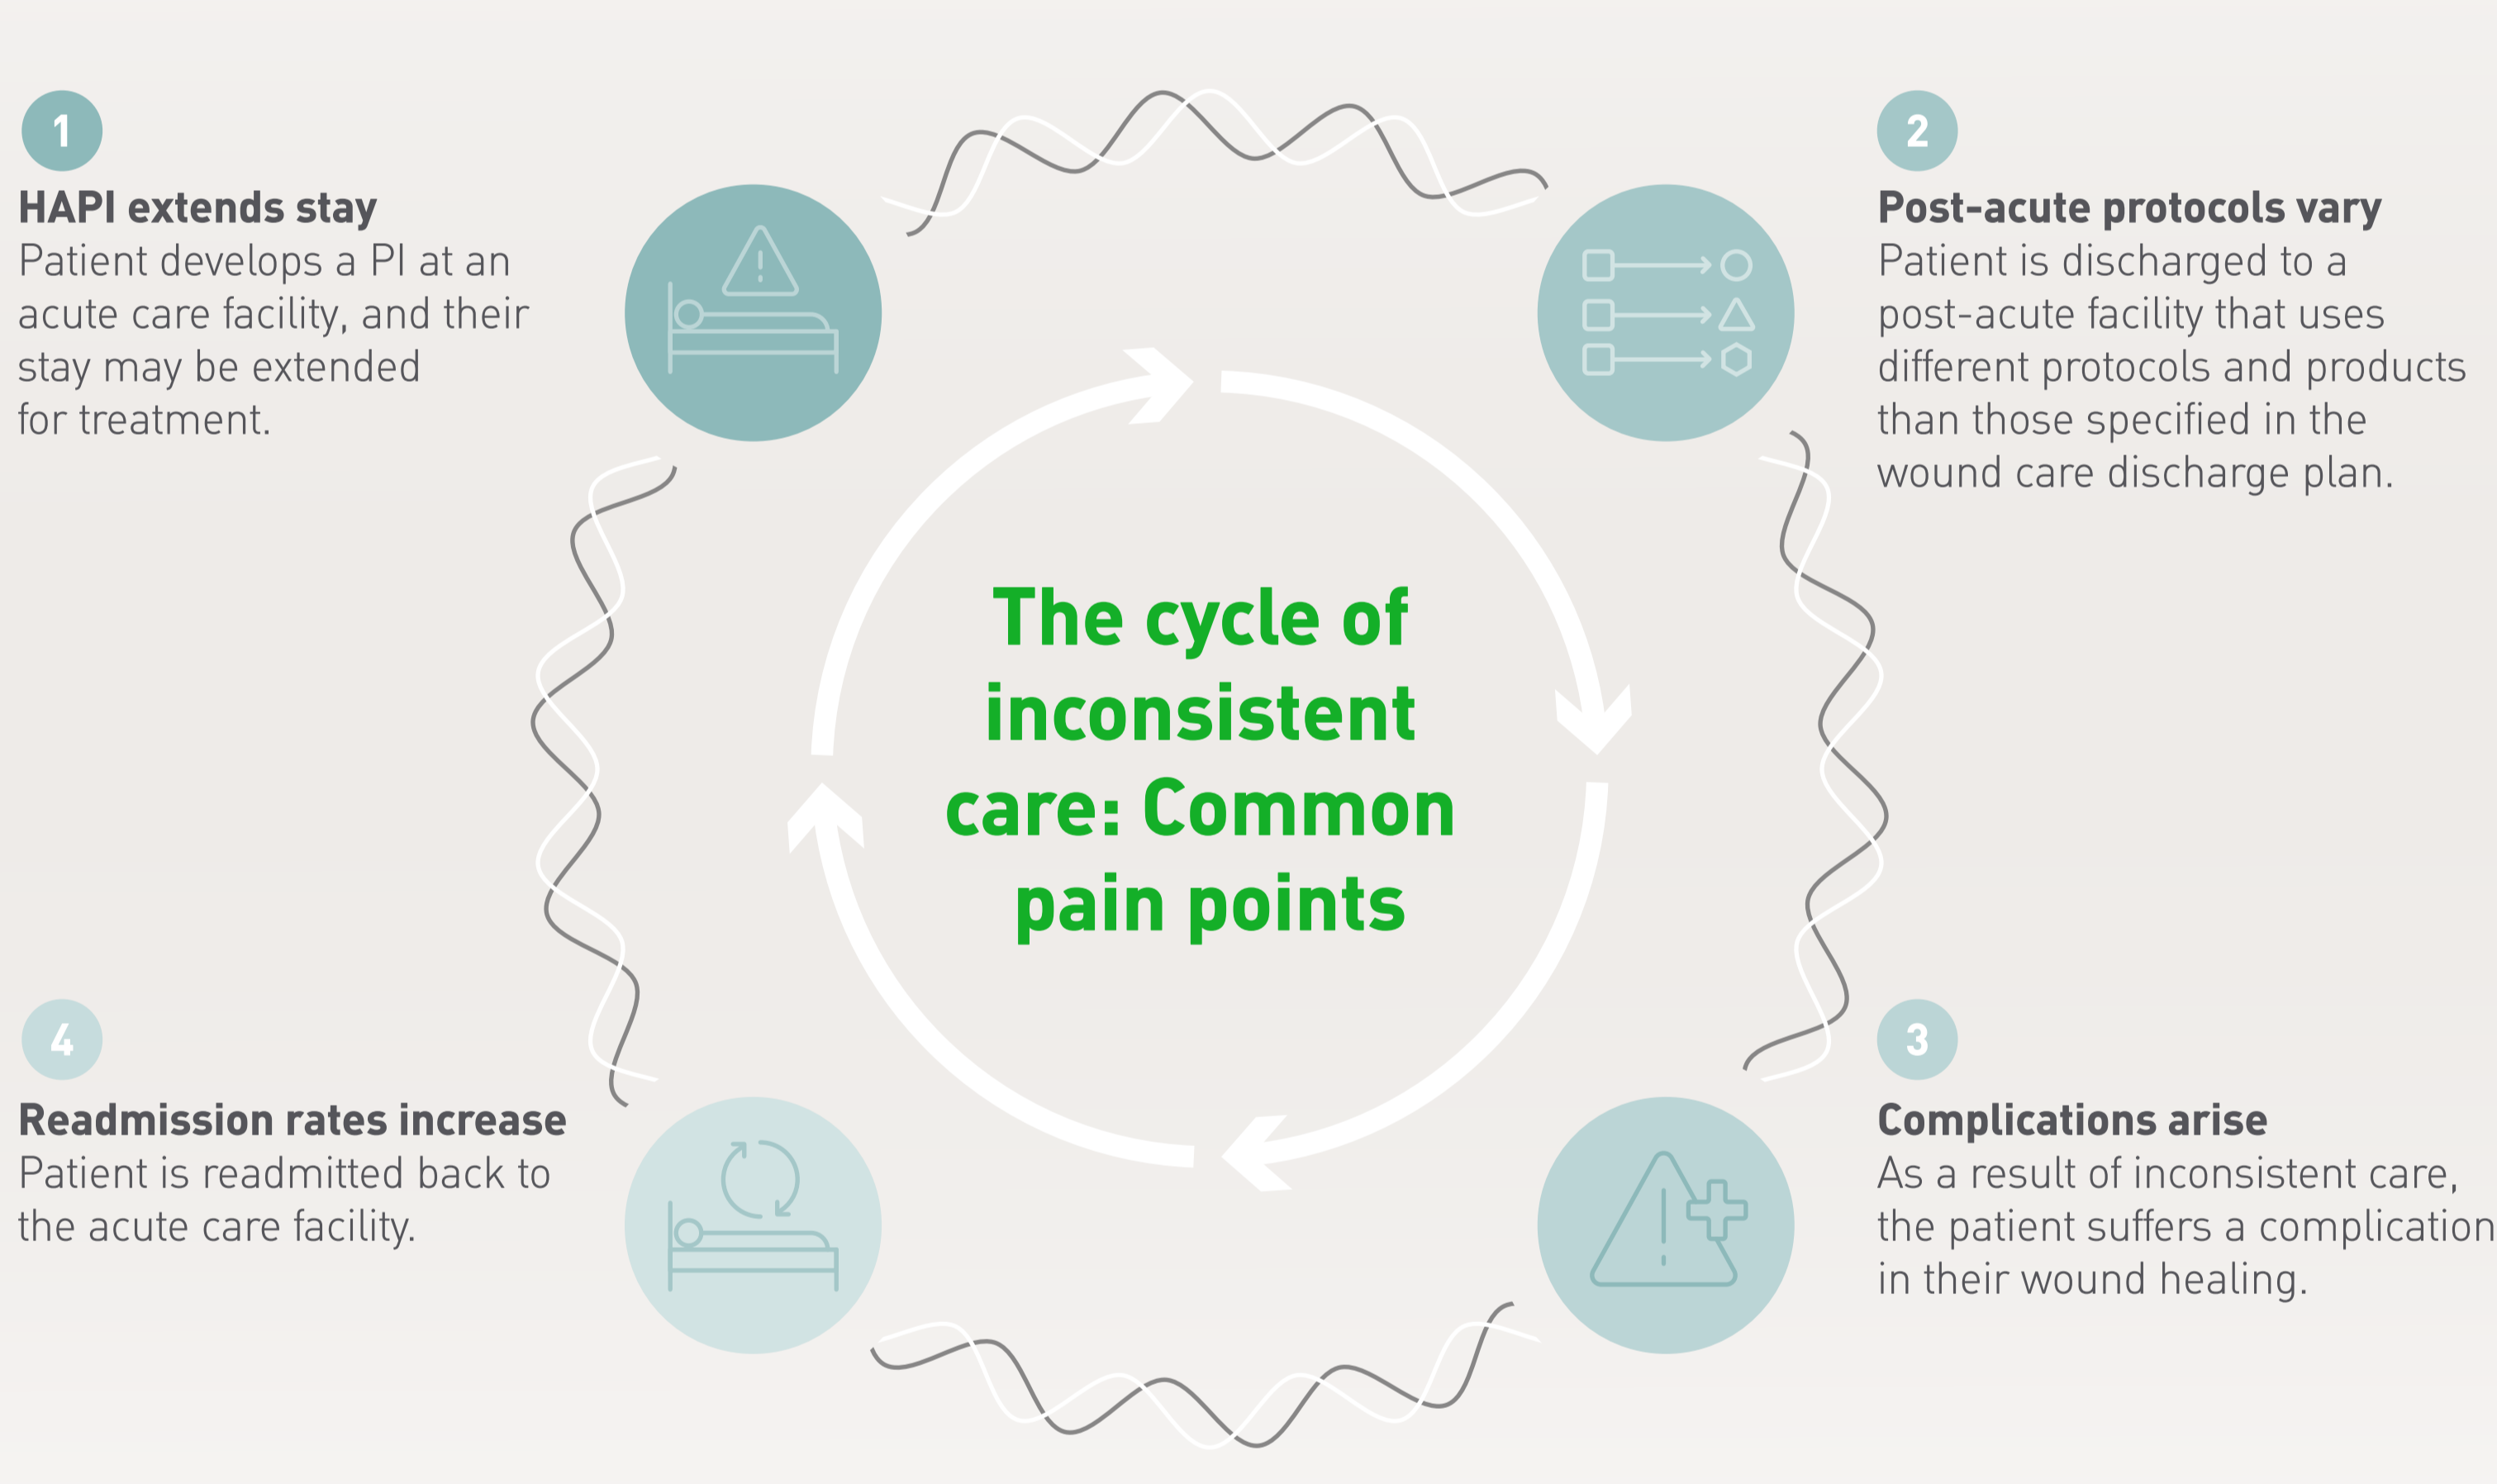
1

HAPI extends stay
Patient develops a PI at an acute care facility, and their stay may be extended for treatment.

2

Post-acute protocols vary
Patient is discharged to a post-acute facility that uses different protocols and products than those specified in the wound care discharge plan.

The cycle of inconsistent care: Common pain points

4

Readmission rates increase
Patient is readmitted back to the acute care facility.

3

Complications arise
As a result of inconsistent care, the patient suffers a complication in their wound healing.